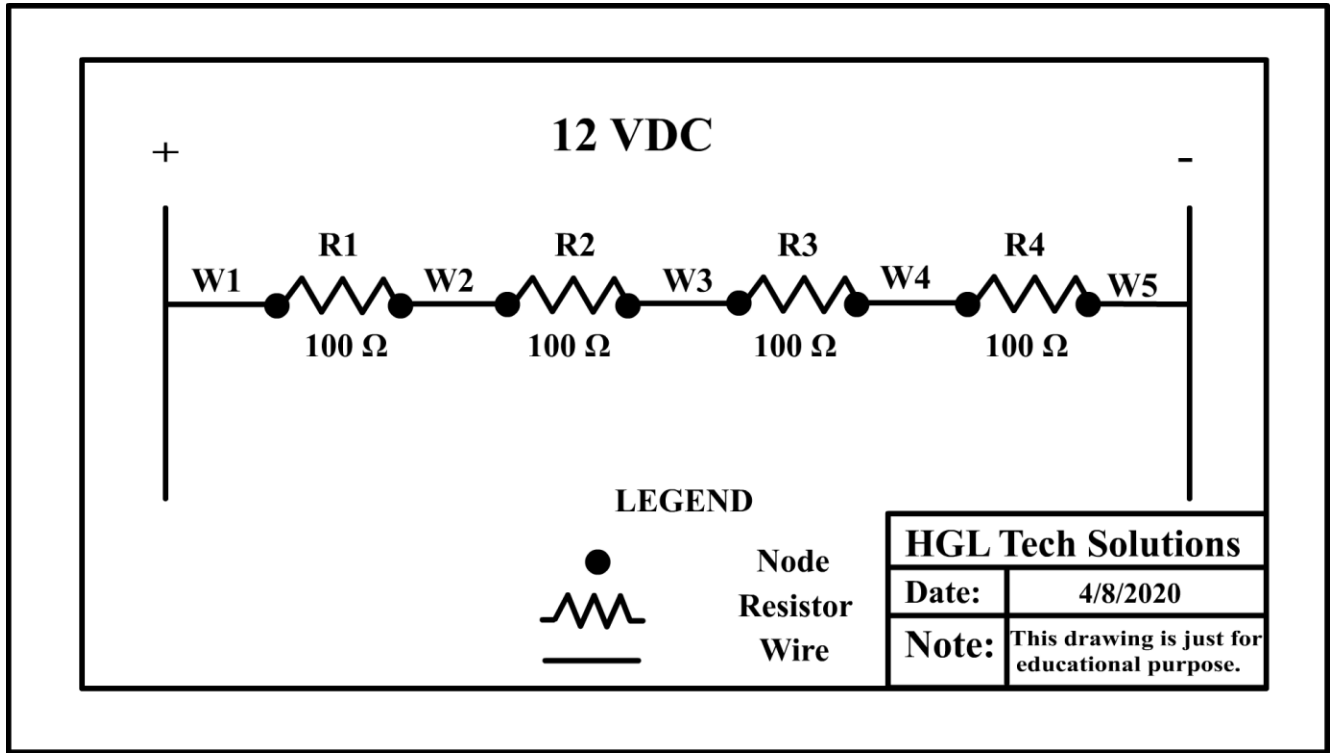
12 VDC

+

-

R1 R2 R3 R4

W1 W2 W3 W4 W5

100 Ω 100 Ω 100 Ω 100 Ω

LEGEND

Node
Resistor
Wire

| HGL Tech Solutions | |
|---|---|
| Date: | 4/8/2020 |
| Note: | This drawing is just for educational purpose. |